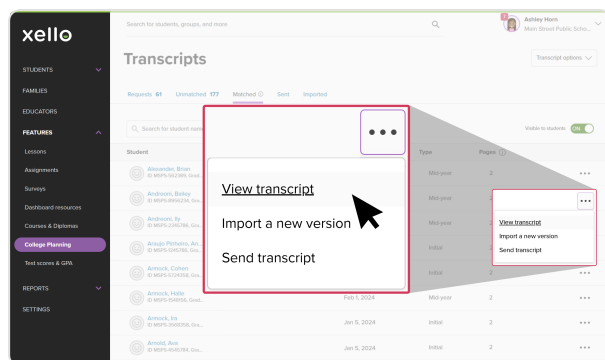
xello

STUDENTS
FAMILIES
EDUCATORS
FEATURES
Lessons
Assignments
Surveys
Dashboard resources
Courses & Diplomas
College Planning
Test scores & GPA
REPORTS
SETTINGS

Search for students, groups, and more

Ashley Harn
Main Street Public Sch...

Transcripts

Transcript options

Requests 61 Unmatched 177 Matched Sent Imported

Search for student name

Visible to students ON

Student | Type | Pages
Alexander, Brian ID MSPS-982389, Grad... | Mid-year | 2
Andreoni, Bailey ID MSPS-8956234, Gra... | Mid-year | 2
Andreoni, Ily ID MSPS-2345786, Gra... | Mid-year | 2
Araujo Pinheiro, An... ID MSPS-2345786, Gra... | Initial | 2
Armock, Cohen ID MSPS-5724358, Gra... | Initial | 2
Armock, Halle ID MSPS-1048918, Grad... | Feb 1, 2024 | Mid-year | 2
Armock, Ira ID MSPS-3998358, Gra... | Jan 5, 2024 | Initial | 2
Arnold, Ava ID MSPS-4545789, Gra... | Jan 5, 2024 | Initial | 2

•••

View transcript
Import a new version
Send transcript

View transcript
Import a new version
Send transcript